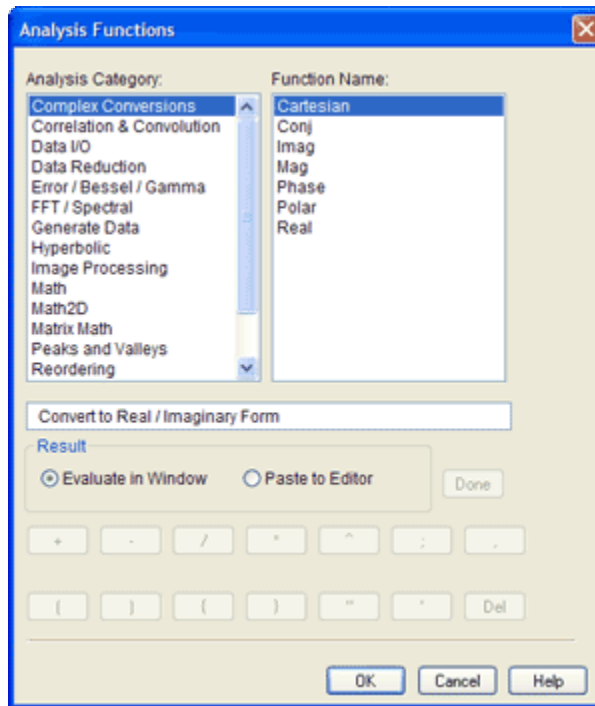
Analysis Functions

Analysis Category:
Complex Conversions
Correlation & Convolution
Data I/O
Data Reduction
Error / Bessel / Gamma
FFT / Spectral
Generate Data
Hyperbolic
Image Processing
Math
Math2D
Matrix Math
Peaks and Valleys
Reordering

Function Name:
Cartesian
Conj
Imag
Mag
Phase
Polar
Real

Convert to Real / Imaginary Form

Result
Evaluate in Window
Paste to Editor

Done

+ - / * ^ ; ,

[ ] ( ) " ' Del

OK Cancel Help